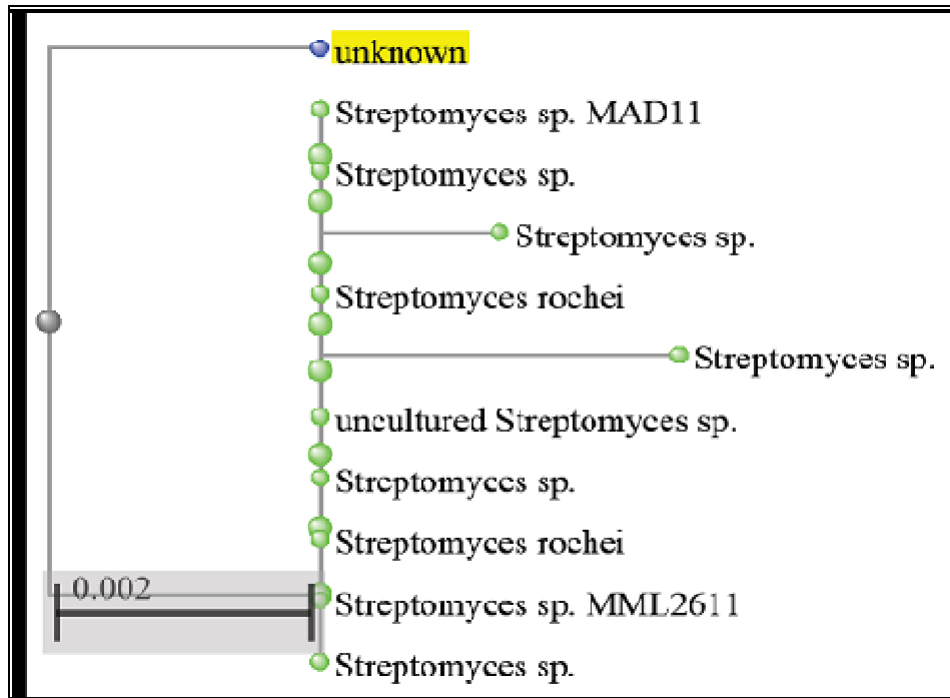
unknown
Streptomyces sp. MAD11
Streptomyces sp.
Streptomyces sp.
Streptomyces rochei
Streptomyces sp.
uncultured Streptomyces sp.
Streptomyces sp.
Streptomyces rochei
0.002
Streptomyces sp. MML2611
Streptomyces sp.